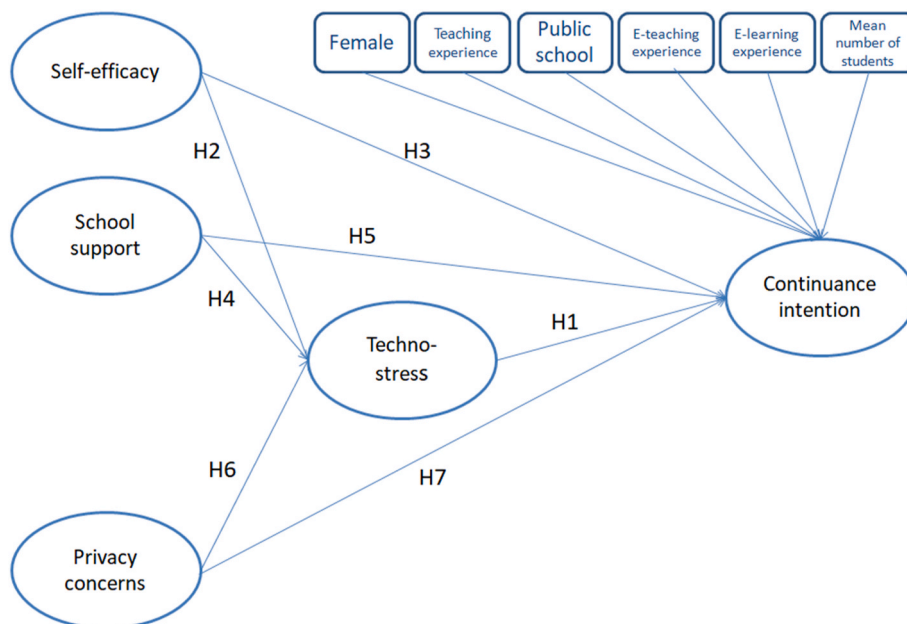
Female

Teaching experience

Public school

E-teaching experience

E-learning experience

Mean number of students

Self-efficacy

H2

H3

School support

H5

H4

Continuance intention

H1

Techno-stress

H6

H7

Privacy concerns